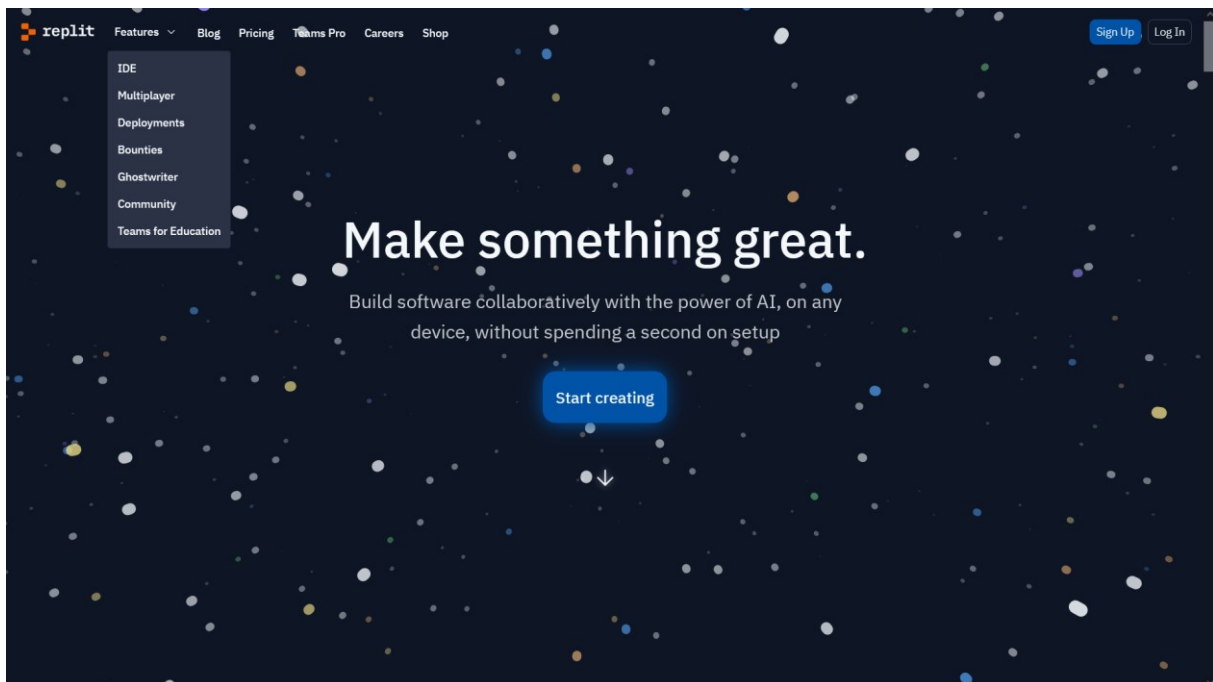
replit Features Blog Pricing Teams Pro Careers Shop

Sign Up Log In

IDE
Multiplayer
Deployments
Bounties
Ghostwriter
Community
Teams for Education

Make something great.

Build software collaboratively with the power of AI, on any device, without spending a second on setup

Start creating